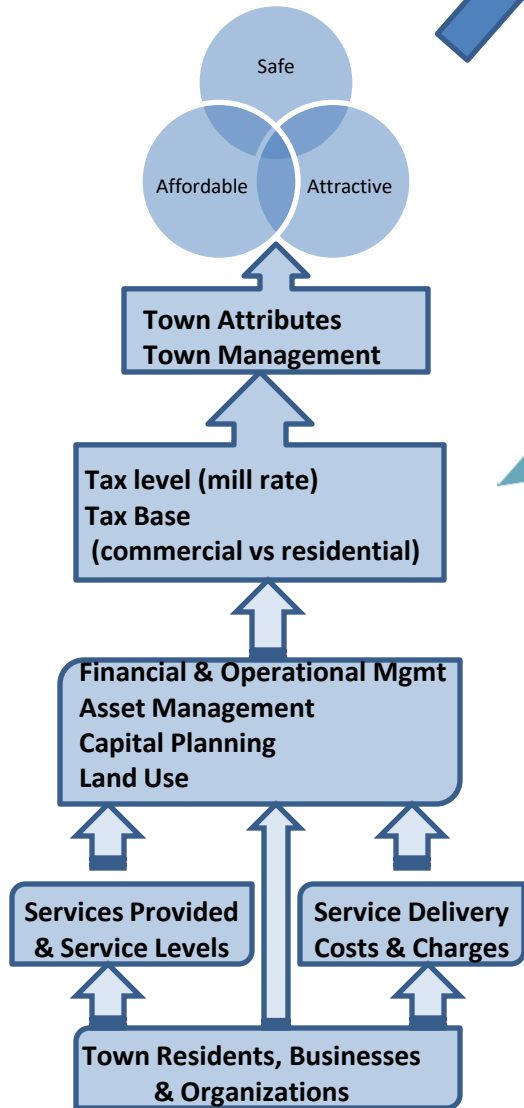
Safe

Affordable

Attractive

Town Attributes
Town Management

Tax level (mill rate)
Tax Base
(commercial vs residential)

Financial & Operational Mgmt
Asset Management
Capital Planning
Land Use

Services Provided & Service Levels

Service Delivery Costs & Charges

Town Residents, Businesses & Organizations